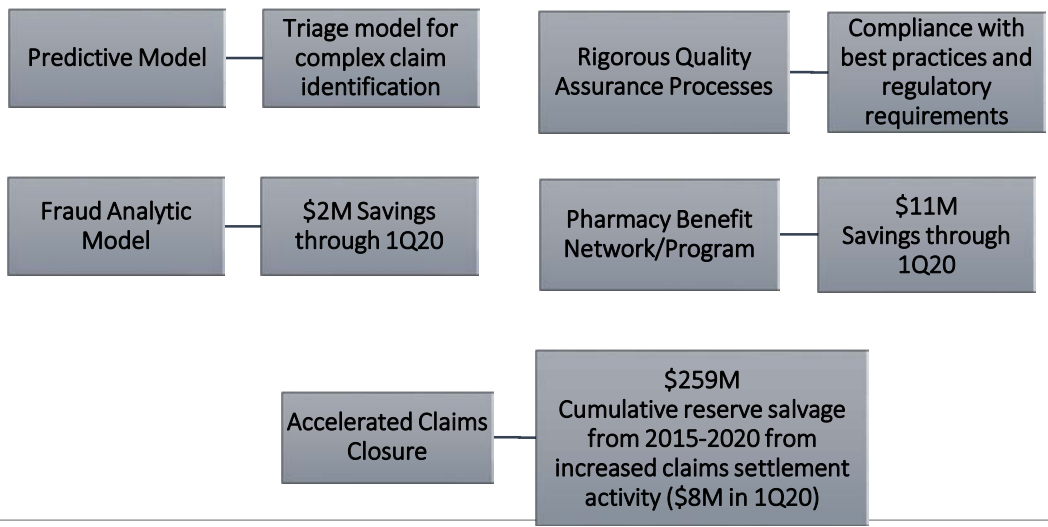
Predictive Model

Triage model for complex claim identification

Rigorous Quality Assurance Processes

Compliance with best practices and regulatory requirements

Fraud Analytic Model

\$2M Savings through 1Q20

Pharmacy Benefit Network/Program

\$11M Savings through 1Q20

Accelerated Claims Closure

\$259M Cumulative reserve salvage from 2015-2020 from increased claims settlement activity (\$8M in 1Q20)